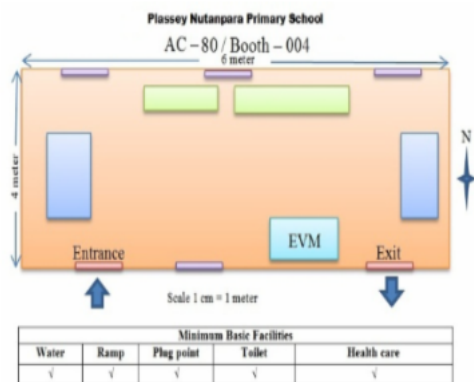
Plassey Nutanpara Primary School

AC – 80 / Booth – 004

6 meter

4 meter

N

EVM

Entrance

Exit

Scale 1 cm = 1 meter

| Minimum Basic Facilities | | | | |
|---|---|---|---|---|
| Water | Ramp | Plug point | Toilet | Health care |
| √ | √ | √ | √ | √ |